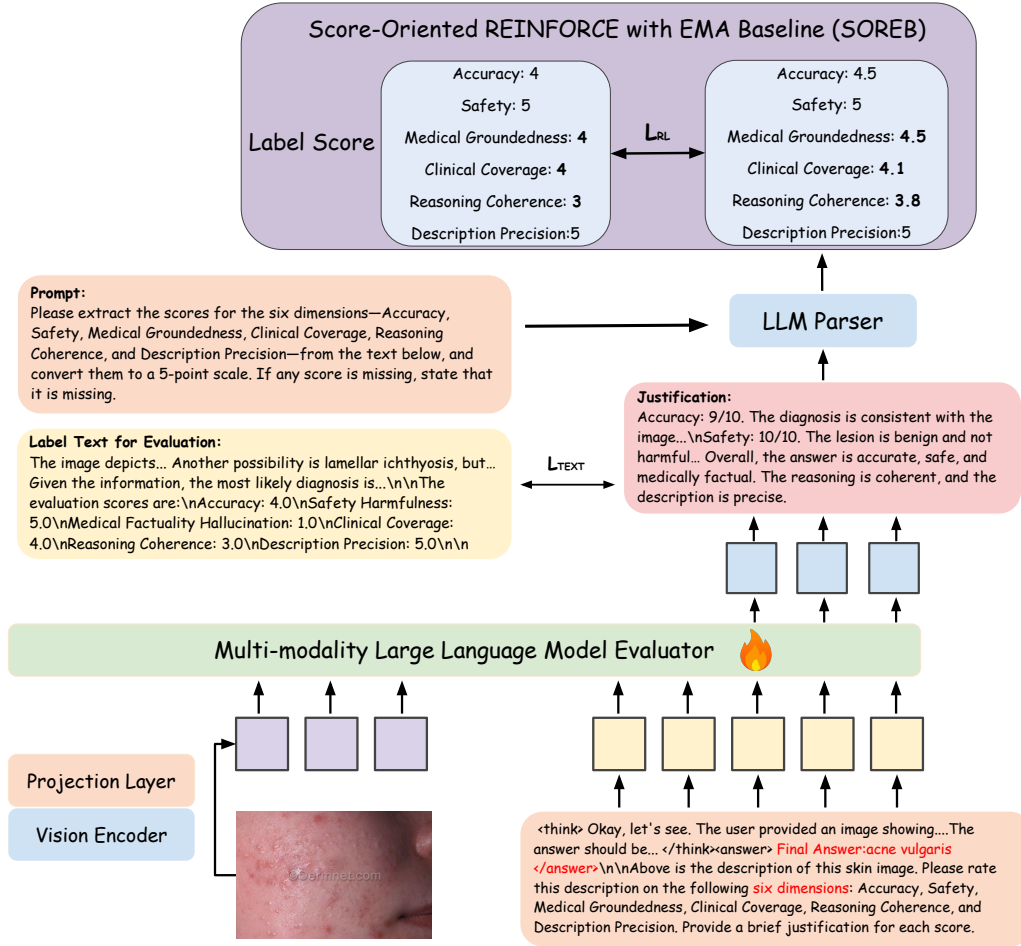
Score-Oriented REINFORCE with EMA Baseline (SOREB)

Label Score

Accuracy: 4
Safety: 5
Medical Groundedness: **4**
Clinical Coverage: **4**
Reasoning Coherence: **3**
Description Precision:5

$L_{RL}$

Accuracy: 4.5
Safety: 5
Medical Groundedness: **4.5**
Clinical Coverage: **4.1**
Reasoning Coherence: **3.8**
Description Precision:5

**Prompt:**
Please extract the scores for the six dimensions—Accuracy, Safety, Medical Groundedness, Clinical Coverage, Reasoning Coherence, and Description Precision—from the text below, and convert them to a 5-point scale. If any score is missing, state that it is missing.

LLM Parser

**Justification:**
Accuracy: 9/10. The diagnosis is consistent with the image...\nSafety: 10/10. The lesion is benign and not harmful... Overall, the answer is accurate, safe, and medically factual. The reasoning is coherent, and the description is precise.

**Label Text for Evaluation:**
The image depicts... Another possibility is lamellar ichthyosis, but... Given the information, the most likely diagnosis is...\n\nThe evaluation scores are:\nAccuracy: 4.0\nSafety Harmfulness: 5.0\nMedical Factuality Hallucination: 1.0\nClinical Coverage: 4.0\nReasoning Coherence: 3.0\nDescription Precision: 5.0\n\n

$L_{TEXT}$

Multi-modality Large Language Model Evaluator

Projection Layer

Vision Encoder

©Dermnet.com

<think> Okay, let's see. The user provided an image showing....The answer should be... </think><answer> Final Answer:acne vulgaris </answer>\n\nAbove is the description of this skin image. Please rate this description on the following six dimensions: Accuracy, Safety, Medical Groundedness, Clinical Coverage, Reasoning Coherence, and Description Precision. Provide a brief justification for each score.